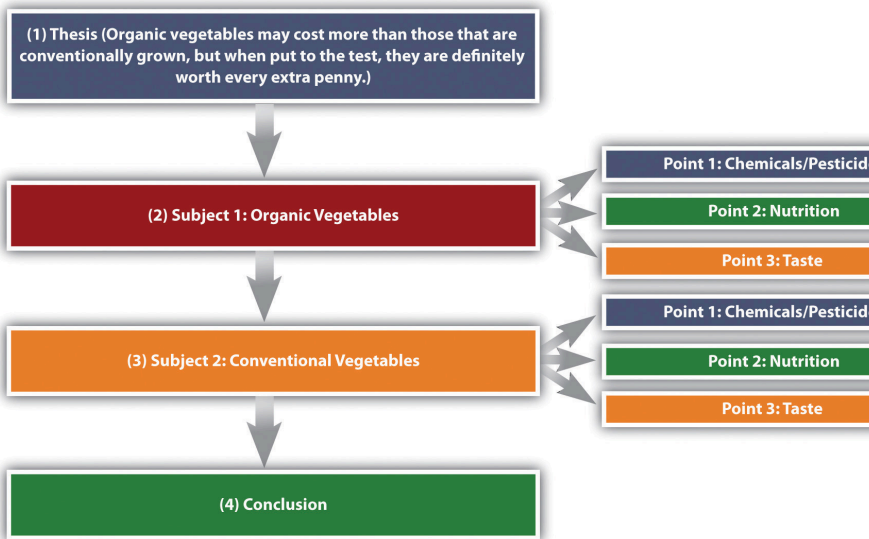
(1) Thesis (Organic vegetables may cost more than those that are conventionally grown, but when put to the test, they are definitely worth every extra penny.)

(2) Subject 1: Organic Vegetables

Point 1: Chemicals/Pesticid

Point 2: Nutrition

Point 3: Taste

(3) Subject 2: Conventional Vegetables

Point 1: Chemicals/Pesticid

Point 2: Nutrition

Point 3: Taste

(4) Conclusion